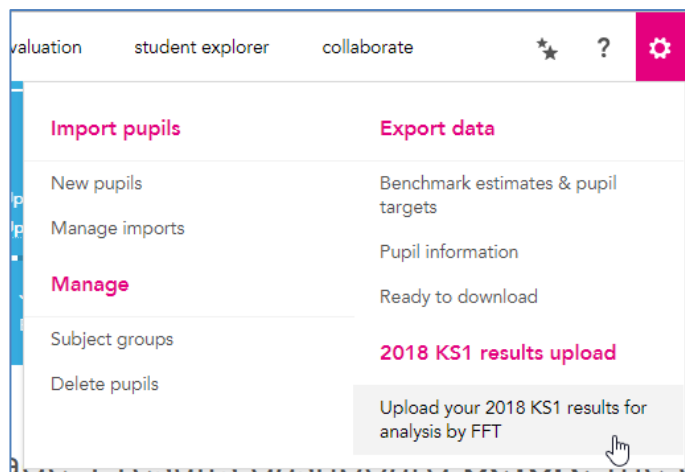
valuation student explorer collaborate

?

Import pupils

New pupils

Manage imports

Manage

Subject groups

Delete pupils

Export data

Benchmark estimates & pupil targets

Pupil information

Ready to download

2018 KS1 results upload

Upload your 2018 KS1 results for analysis by FFT